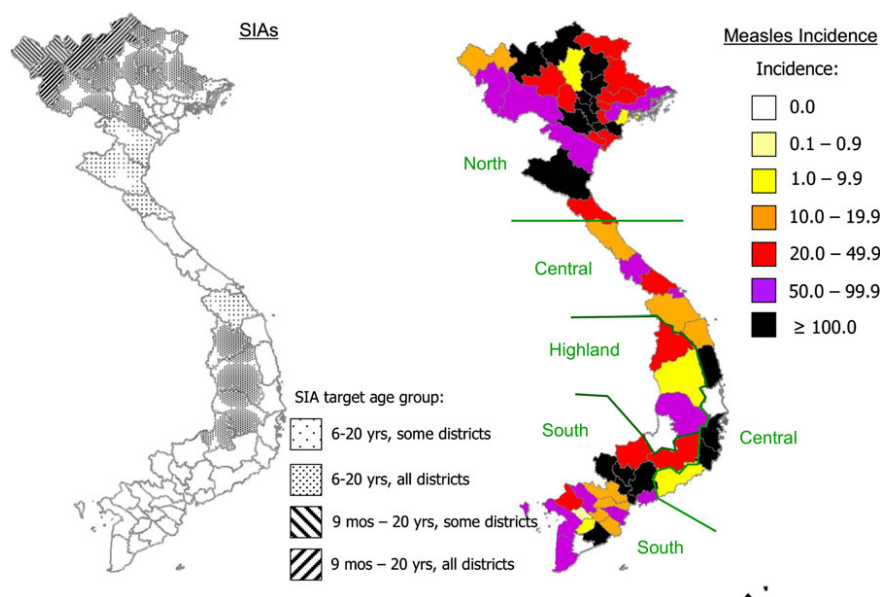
SIAs

Measles Incidence

Incidence:

0.0

0.1 – 0.9

1.0 – 9.9

10.0 – 19.9

20.0 – 49.9

50.0 – 99.9

≥ 100.0

North

Central

Highland

South

Central

South

SIA target age group:

6-20 yrs, some districts

6-20 yrs, all districts

9 mos – 20 yrs, some districts

9 mos – 20 yrs, all districts